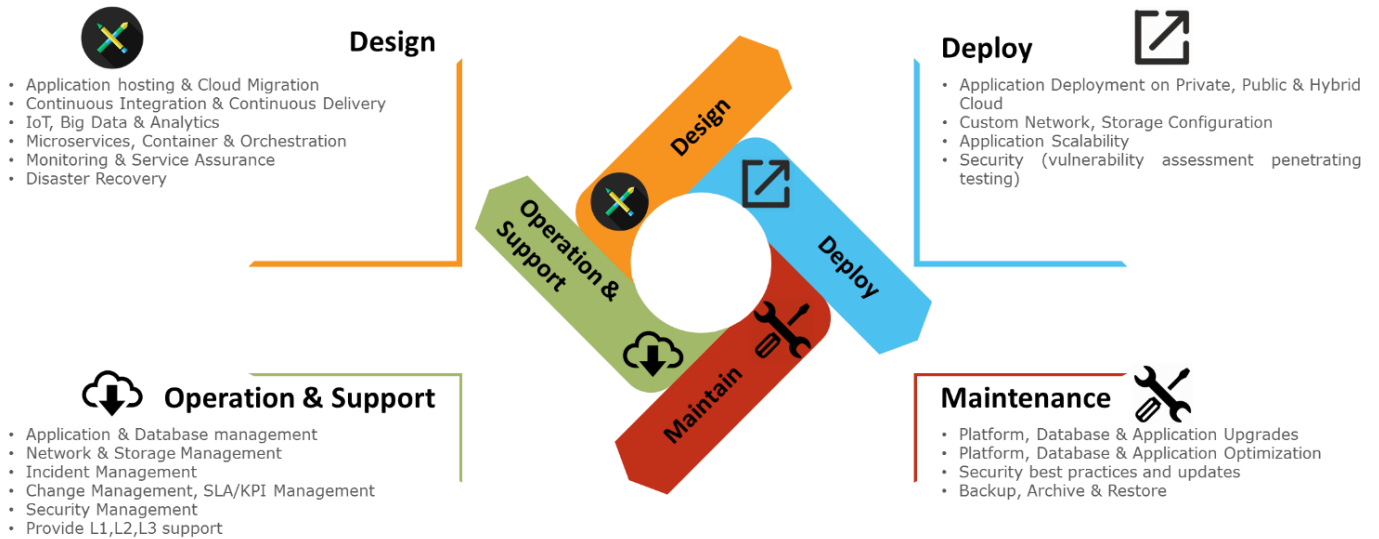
Design

• Application hosting & Cloud Migration
• Continuous Integration & Continuous Delivery
• IoT, Big Data & Analytics
• Microservices, Container & Orchestration
• Monitoring & Service Assurance
• Disaster Recovery

Deploy

• Application Deployment on Private, Public & Hybrid Cloud
• Custom Network, Storage Configuration
• Application Scalability
• Security (vulnerability assessment penetrating testing)

Design

Operation & Support

Deploy

Maintain

Operation & Support

• Application & Database management
• Network & Storage Management
• Incident Management
• Change Management, SLA/KPI Management
• Security Management
• Provide L1,L2,L3 support

Maintenance

• Platform, Database & Application Upgrades
• Platform, Database & Application Optimization
• Security best practices and updates
• Backup, Archive & Restore